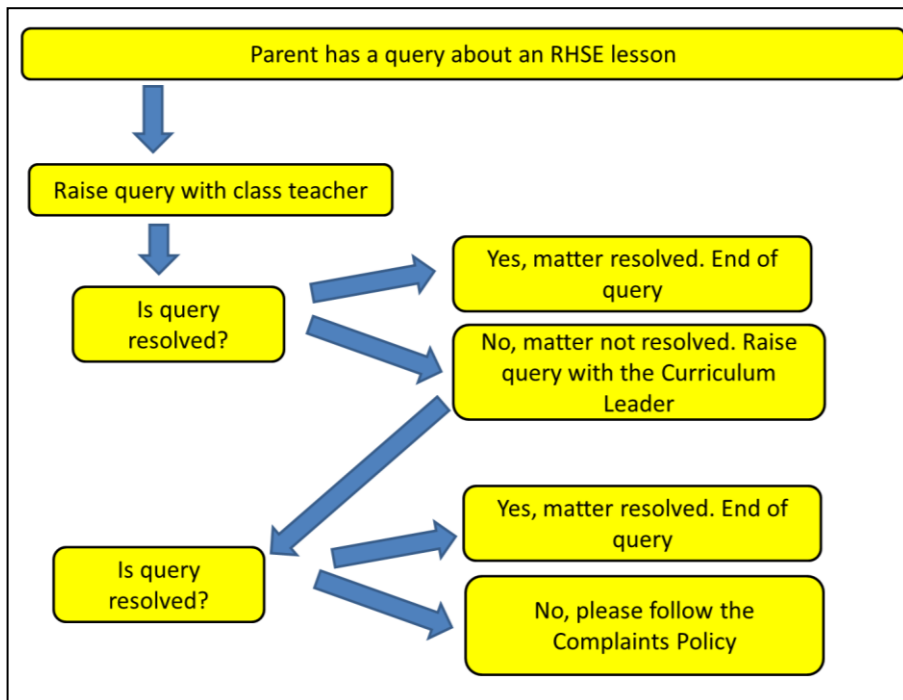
Parent has a query about an RHSE lesson

Raise query with class teacher

Is query resolved?

Yes, matter resolved. End of query

No, matter not resolved. Raise query with the Curriculum Leader

Is query resolved?

Yes, matter resolved. End of query

No, please follow the Complaints Policy